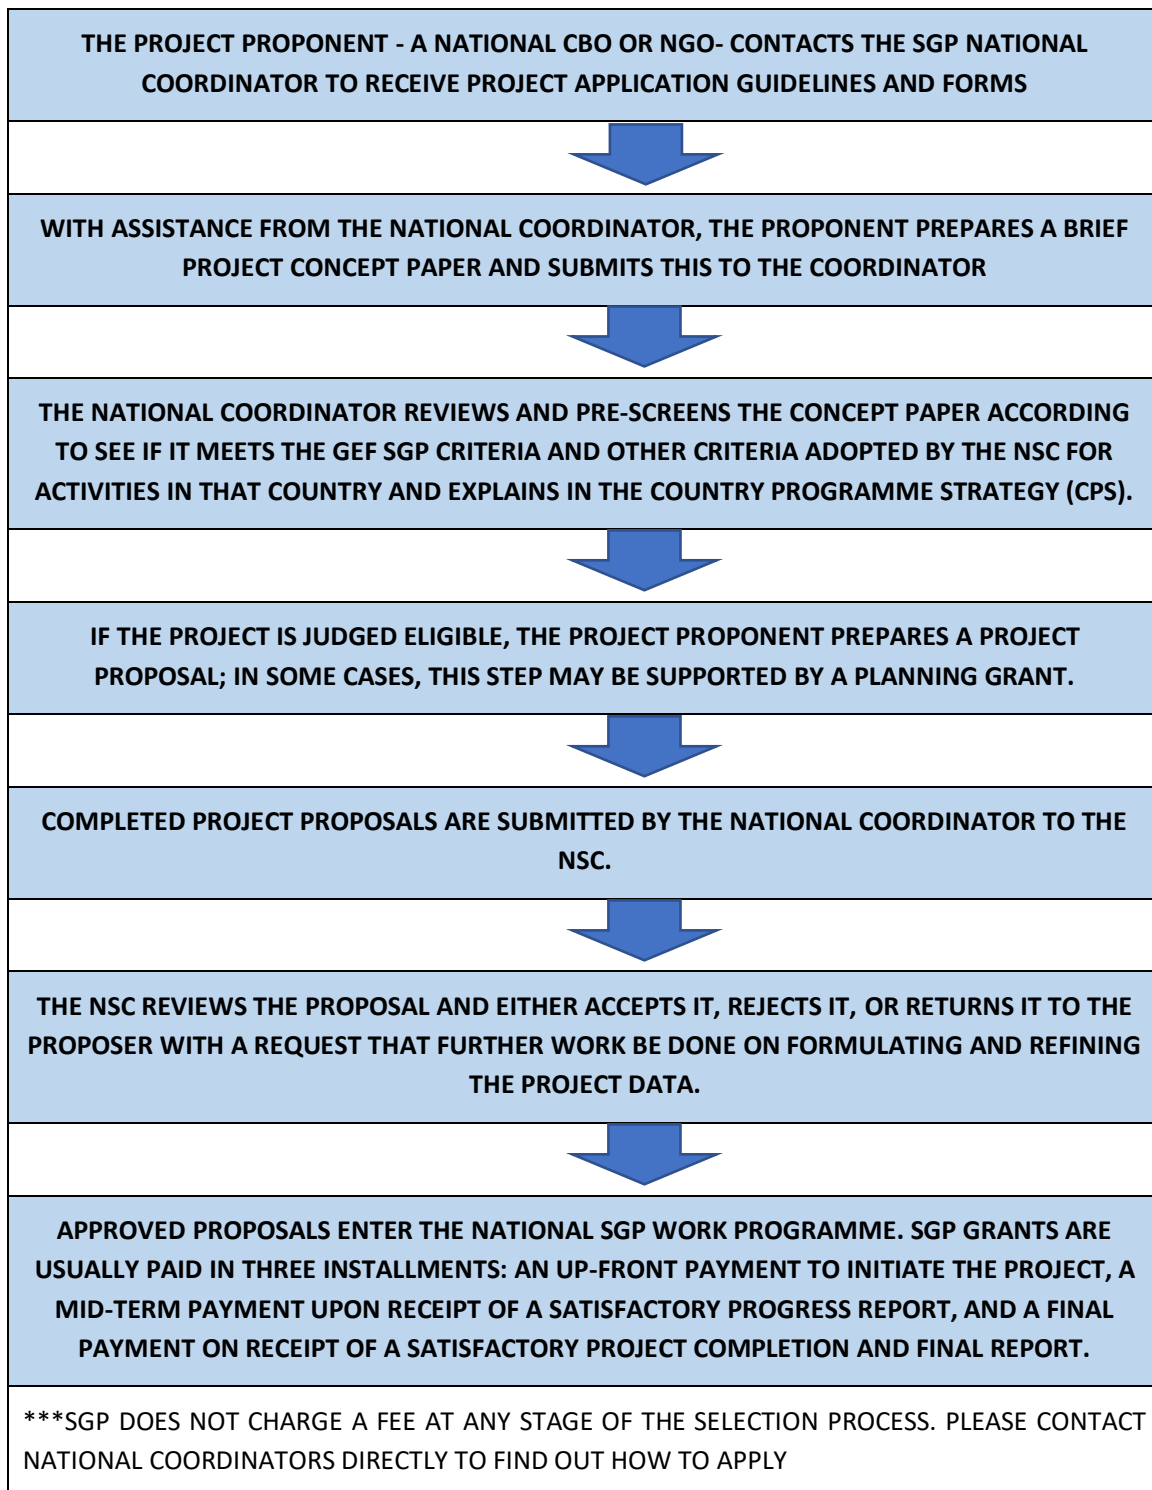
THE PROJECT PROPONENT - A NATIONAL CBO OR NGO- CONTACTS THE SGP NATIONAL COORDINATOR TO RECEIVE PROJECT APPLICATION GUIDELINES AND FORMS

WITH ASSISTANCE FROM THE NATIONAL COORDINATOR, THE PROPONENT PREPARES A BRIEF PROJECT CONCEPT PAPER AND SUBMITS THIS TO THE COORDINATOR

THE NATIONAL COORDINATOR REVIEWS AND PRE-SCREENS THE CONCEPT PAPER ACCORDING TO SEE IF IT MEETS THE GEF SGP CRITERIA AND OTHER CRITERIA ADOPTED BY THE NSC FOR ACTIVITIES IN THAT COUNTRY AND EXPLAINS IN THE COUNTRY PROGRAMME STRATEGY (CPS).

IF THE PROJECT IS JUDGED ELIGIBLE, THE PROJECT PROPONENT PREPARES A PROJECT PROPOSAL; IN SOME CASES, THIS STEP MAY BE SUPPORTED BY A PLANNING GRANT.

COMPLETED PROJECT PROPOSALS ARE SUBMITTED BY THE NATIONAL COORDINATOR TO THE NSC.

THE NSC REVIEWS THE PROPOSAL AND EITHER ACCEPTS IT, REJECTS IT, OR RETURNS IT TO THE PROPOSER WITH A REQUEST THAT FURTHER WORK BE DONE ON FORMULATING AND REFINING THE PROJECT DATA.

APPROVED PROPOSALS ENTER THE NATIONAL SGP WORK PROGRAMME. SGP GRANTS ARE USUALLY PAID IN THREE INSTALLMENTS: AN UP-FRONT PAYMENT TO INITIATE THE PROJECT, A MID-TERM PAYMENT UPON RECEIPT OF A SATISFACTORY PROGRESS REPORT, AND A FINAL PAYMENT ON RECEIPT OF A SATISFACTORY PROJECT COMPLETION AND FINAL REPORT.

***SGP DOES NOT CHARGE A FEE AT ANY STAGE OF THE SELECTION PROCESS. PLEASE CONTACT NATIONAL COORDINATORS DIRECTLY TO FIND OUT HOW TO APPLY